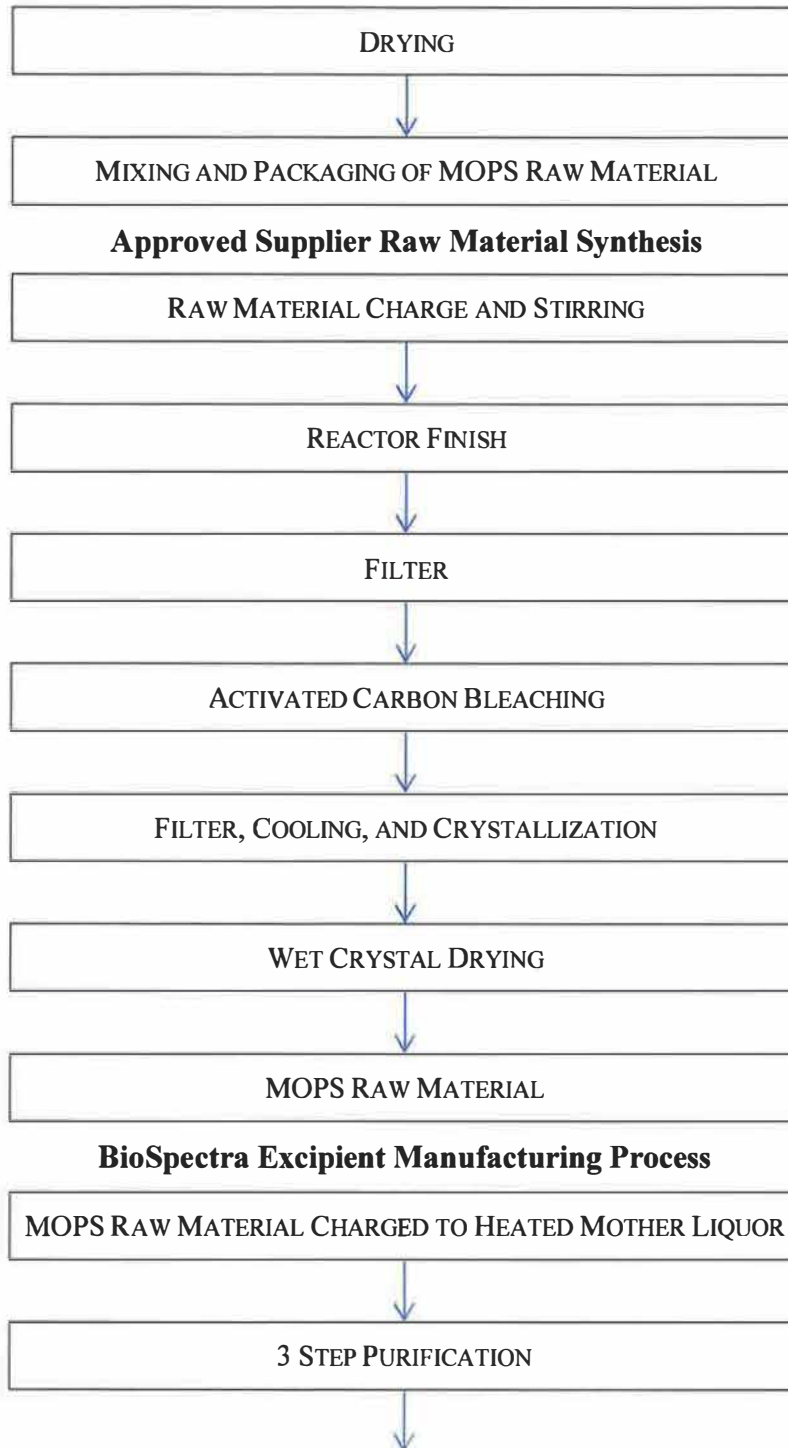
DRYING

MIXING AND PACKAGING OF MOPS RAW MATERIAL

**Approved Supplier Raw Material Synthesis**

RAW MATERIAL CHARGE AND STIRRING

REACTOR FINISH

FILTER

ACTIVATED CARBON BLEACHING

FILTER, COOLING, AND CRYSTALLIZATION

WET CRYSTAL DRYING

MOPS RAW MATERIAL

**BioSpectra Excipient Manufacturing Process**

MOPS RAW MATERIAL CHARGED TO HEATED MOTHER LIQUOR

3 STEP PURIFICATION